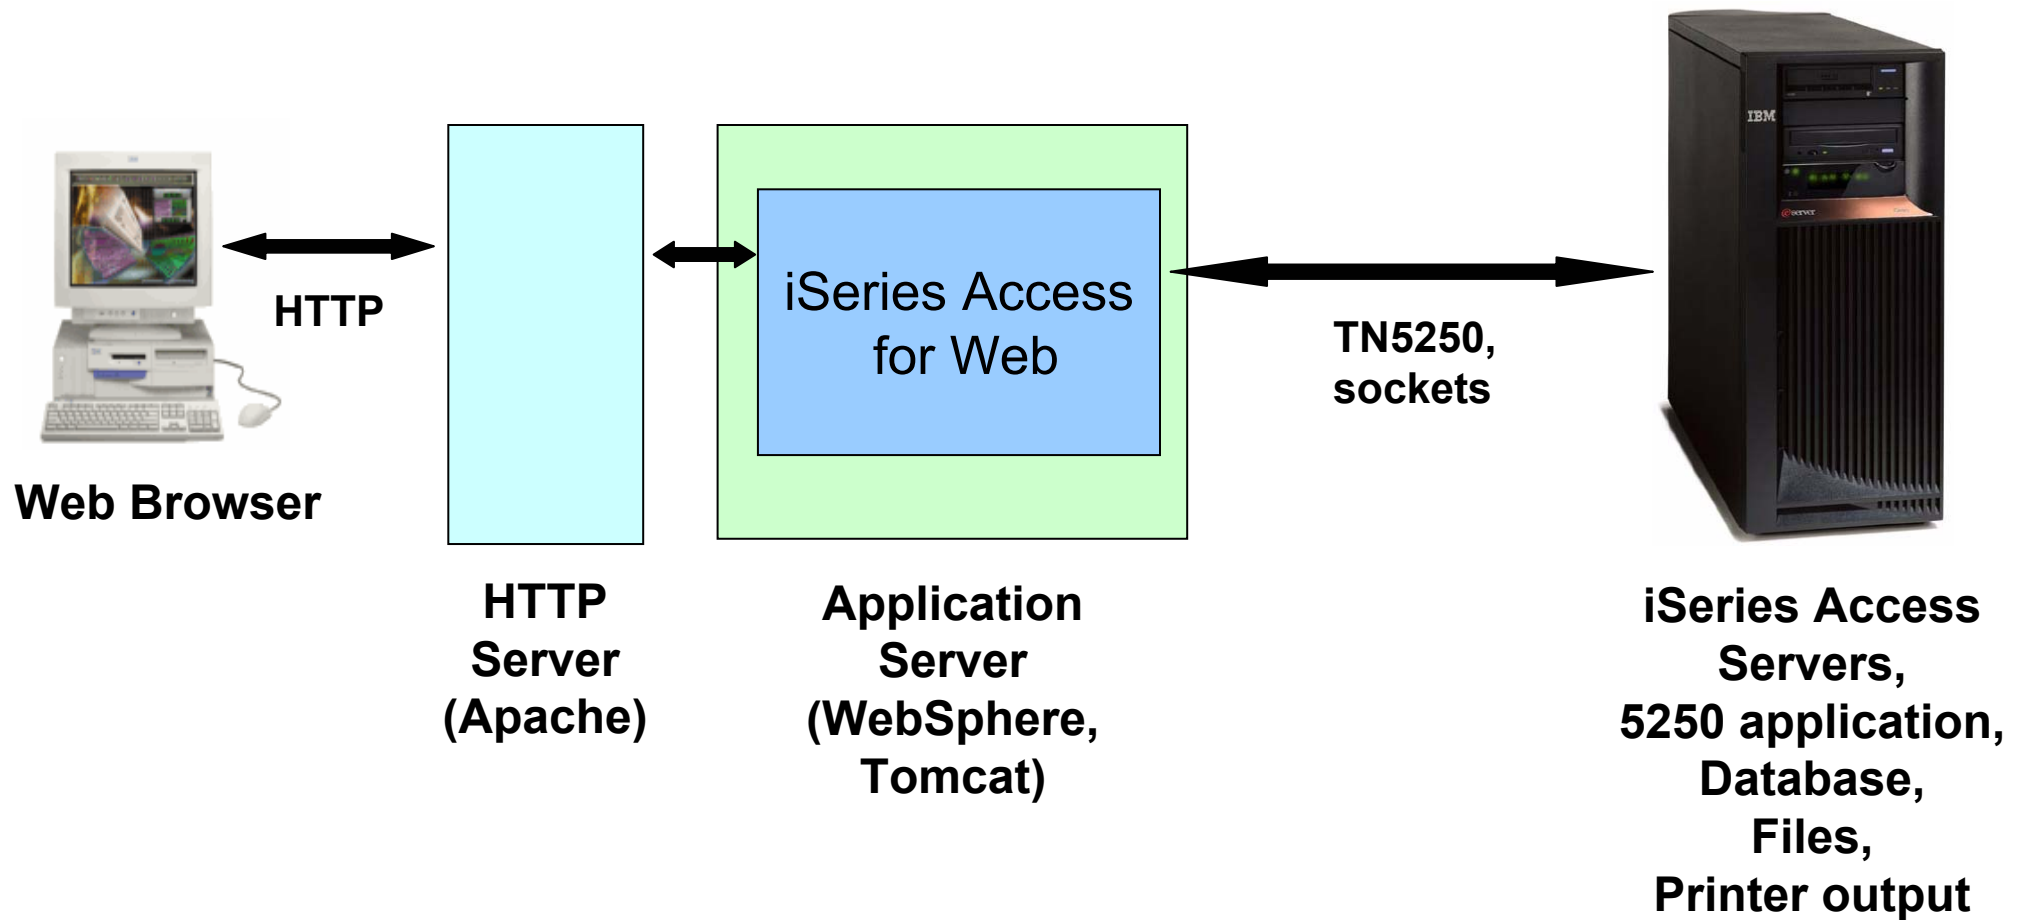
IBM

HTTP

Web Browser

iSeries Access for Web

TN5250, sockets

HTTP Server (Apache)

Application Server (WebSphere, Tomcat)

iSeries Access Servers, 5250 application, Database, Files, Printer output